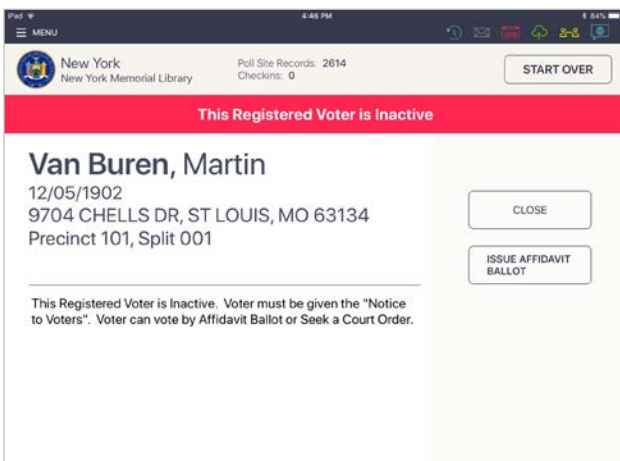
iPad
4:46 PM
84%
MENU

New York
New York Memorial Library
Poll Site Records: 2614
Checkins: 0
START OVER

This Registered Voter is Inactive

Van Buren, Martin
12/05/1902
9704 CHELLS DR, ST LOUIS, MO 63134
Precinct 101, Split 001

CLOSE

ISSUE AFFIDAVIT BALLOT

This Registered Voter is Inactive. Voter must be given the "Notice to Voters". Voter can vote by Affidavit Ballot or Seek a Court Order.